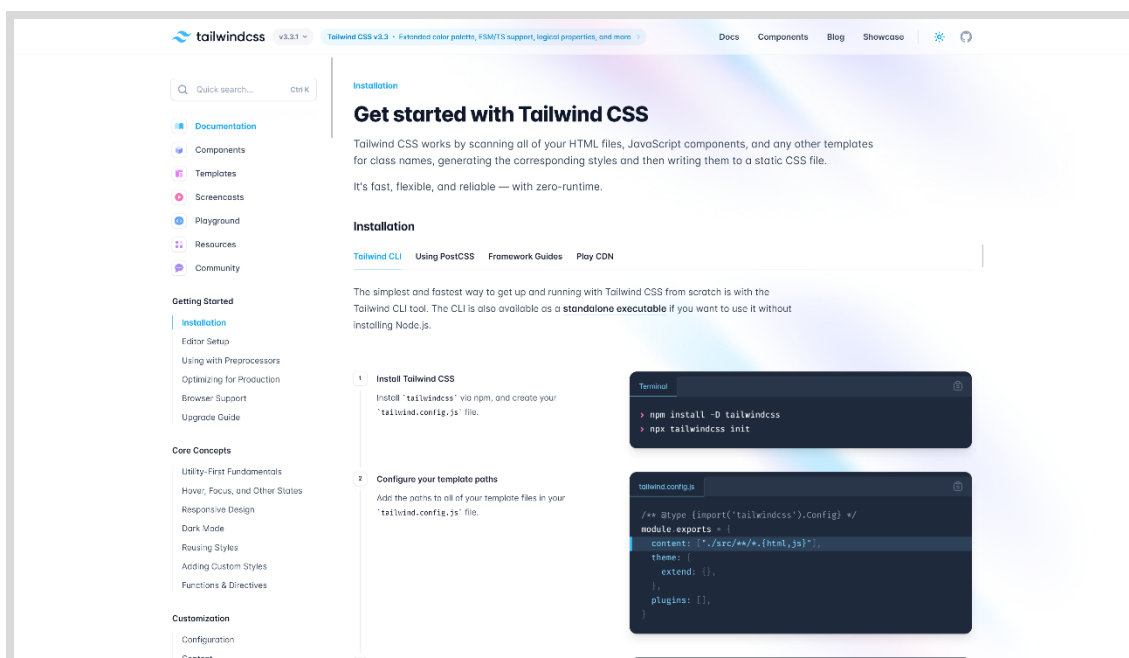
tailwindcss v3.3.1 Tailwind CSS v3.3 · Extended color palette, ESM/TS support, logical properties, and more

Docs Components Blog Showcase

Quick search... Ctrl K

Documentation
Components
Templates
Screencasts
Playground
Resources
Community

Getting Started
Installation
Editor Setup
Using with Preprocessors
Optimizing for Production
Browser Support
Upgrade Guide

Core Concepts
Utility-First Fundamentals
Hover, Focus, and Other States
Responsive Design
Dark Mode
Reusing Styles
Adding Custom Styles
Functions & Directives

Customization
Configuration
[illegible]

Installation

Get started with Tailwind CSS

Tailwind CSS works by scanning all of your HTML files, JavaScript components, and any other templates for class names, generating the corresponding styles and then writing them to a static CSS file.

It's fast, flexible, and reliable — with zero-runtime.

Installation

Tailwind CLI Using PostCSS Framework Guides Play CDN

The simplest and fastest way to get up and running with Tailwind CSS from scratch is with the Tailwind CLI tool. The CLI is also available as a standalone executable if you want to use it without installing Node.js.

1 Install Tailwind CSS

Install `tailwindcss` via npm, and create your `tailwind.config.js` file.

Terminal

> npm install -D tailwindcss
> npx tailwindcss init

2 Configure your template paths

Add the paths to all of your template files in your `tailwind.config.js` file.

tailwind.config.js

/** @type {import('tailwindcss').Config} */
module.exports = {
  content: ["./src/**/*.{html,js}"],
  theme: {
    extend: {},
  },
  plugins: [],
}